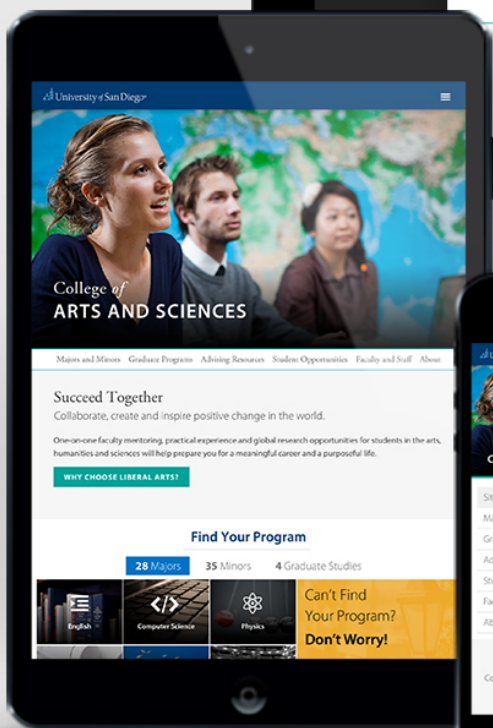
University of San Diego

College of
ARTS AND SCIENCES

Majors and Minors   Graduate Programs   Advising Resources   Student Opportunities   Faculty and Staff   About

Succeed Together

Collaborate, create and inspire positive change in the world.

One-on-one faculty mentoring, practical experience and global research opportunities for students in the arts, humanities and sciences will help prepare you for a meaningful career and a purposeful life.

WHY CHOOSE LIBERAL ARTS?

Find Your Program

28 Majors   35 Minors   4 Graduate Studies

English   Computer Science   Physics

Can't Find Your Program? Don't Worry!